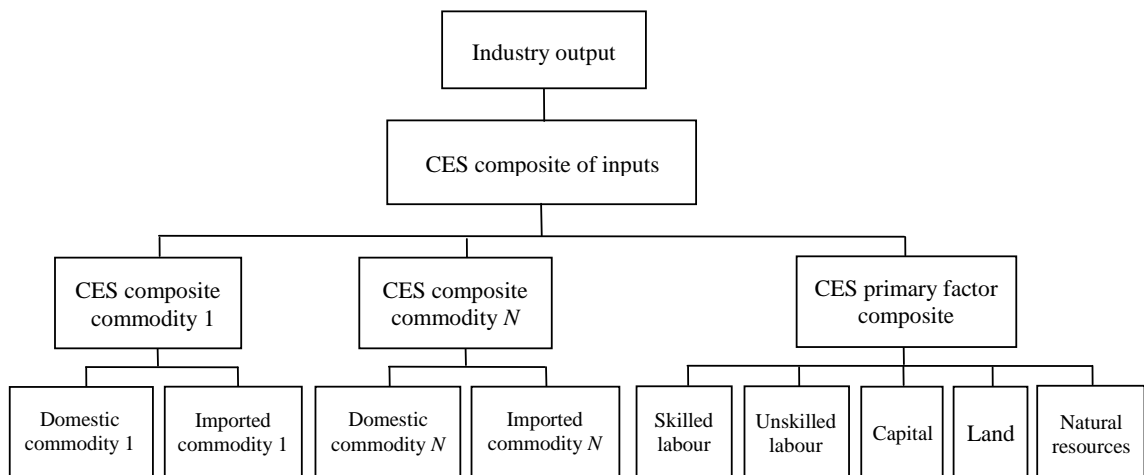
Industry output

CES composite of inputs

CES composite commodity 1

CES composite commodity $N$

CES primary factor composite

Domestic commodity 1

Imported commodity 1

Domestic commodity $N$

Imported commodity $N$

Skilled labour

Unskilled labour

Capital

Land

Natural resources